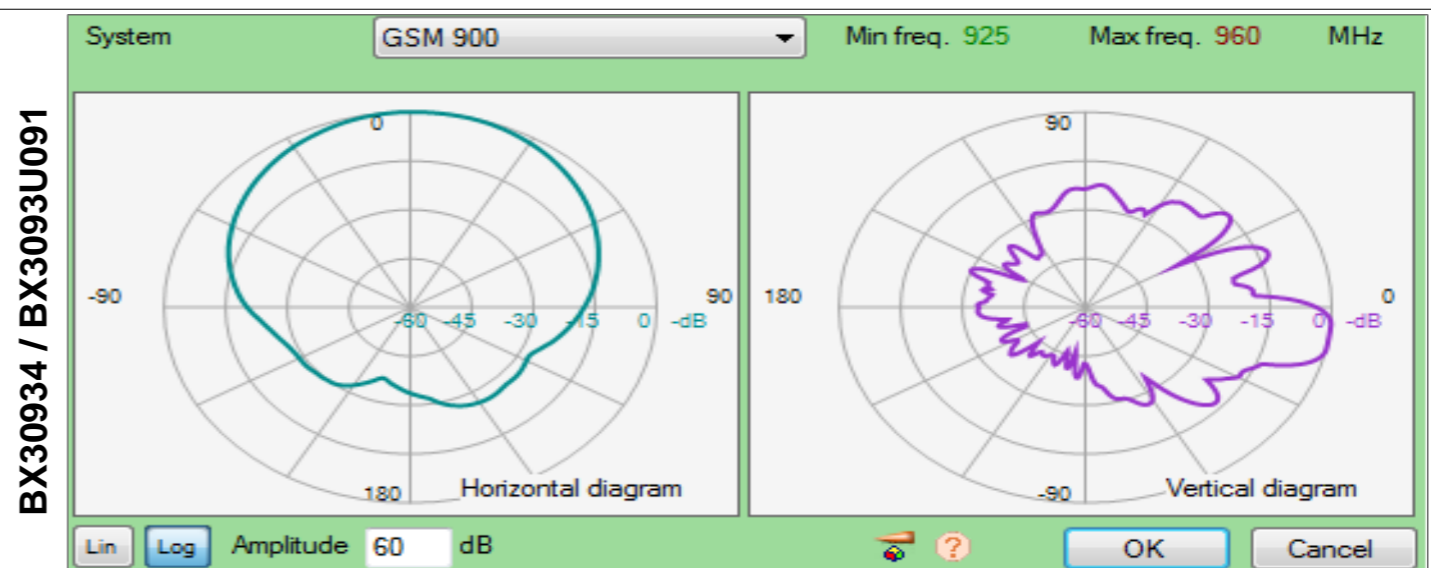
BX30934 / BX3093U091

System GSM 900 Min freq. 925 Max freq. 960 MHz

0
-90
90
-60 -45 -30 -15 0 -dB
180
Horizontal diagram

90
180
0
-60 -45 -30 -15 0 -dB
-90
Vertical diagram

Lin Log Amplitude 60 dB

?

OK Cancel